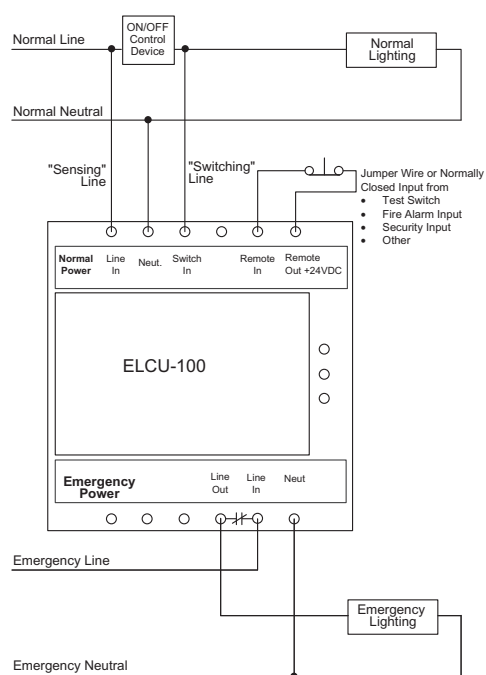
Normal Line

ON/OFF Control Device

Normal Lighting

Normal Neutral

"Sensing" Line

"Switching" Line

Jumper Wire or Normally Closed Input from
- Test Switch
- Fire Alarm Input
- Security Input
- Other

Normal Power

Line In

Neut.

Switch In

Remote In

Remote Out +24VDC

ELCU-100

Emergency Power

Line Out

Line In

Neut

Emergency Line

Emergency Lighting

Emergency Neutral